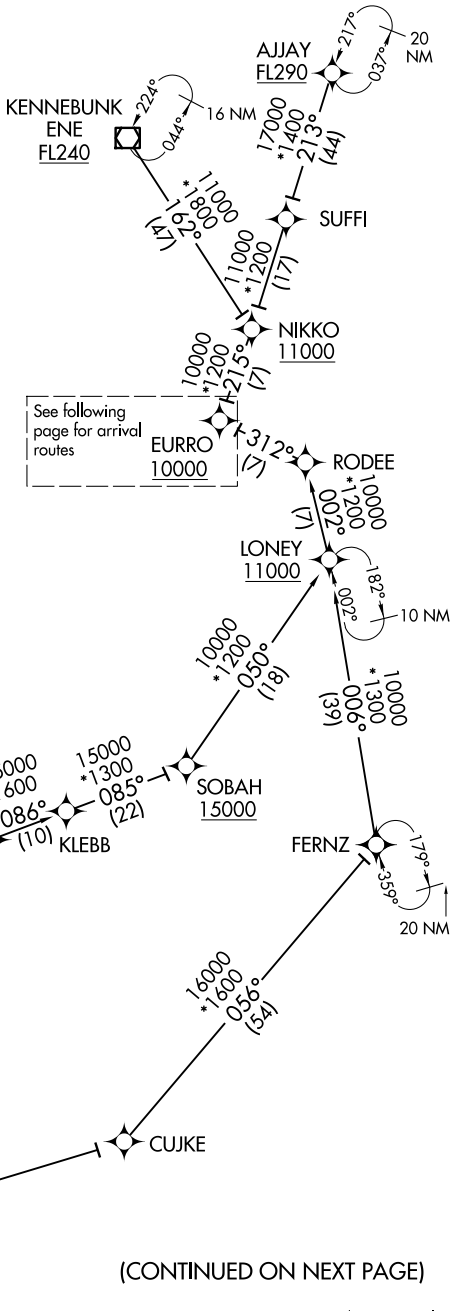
217°
20 NM
037°
AJJAY
FL290

KENNEBUNK
ENE
FL240
224°
044°
16 NM

17000
*1400
213°
(44)

11000
*1800
162°
(47)

SUFFI

11000
*1200
(17)

NIKKO
11000

10000
*1200
215°
(7)

See following page for arrival routes

EURRO
10000

312°
(7)

RODEE

10000
*1200
002°
(7)

LONEY
11000

182°
002°
10 NM

10000
*1200
050°
(18)

10000
*1300
006°
(39)

15000
*1300
085°
(22)

SOBAH
15000

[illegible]000
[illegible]600
086°
(10)
KLEBB

FERNZ
179°
359°
20 NM

16000
*1600
056°
(54)

CUJKE

(CONTINUED ON NEXT PAGE)